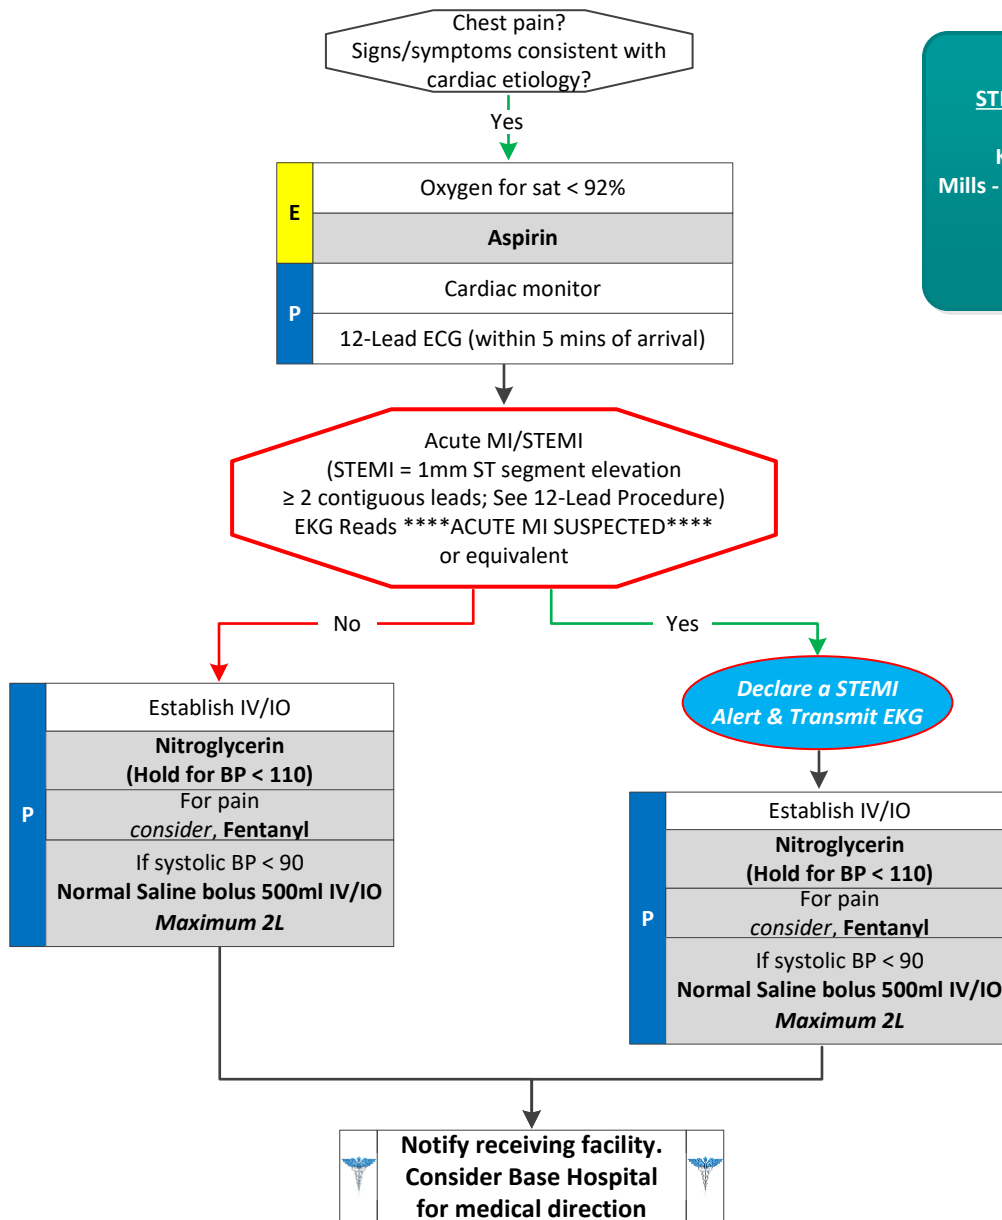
Chest pain?
Signs/symptoms consistent with cardiac etiology?

Yes

E

Oxygen for sat < 92%

Aspirin

P

Cardiac monitor

12-Lead ECG (within 5 mins of arrival)

Acute MI/STEMI
(STEMI = 1mm ST segment elevation
≥ 2 contiguous leads; See 12-Lead Procedure)
EKG Reads ****ACUTE MI SUSPECTED****
or equivalent

No

Yes

P

Establish IV/IO

Nitroglycerin
(Hold for BP < 110)

For pain
*consider*, **Fentanyl**

If systolic BP < 90
**Normal Saline bolus 500ml IV/IO**
***Maximum 2L***

*Declare a STEMI Alert & Transmit EKG*

P

Establish IV/IO

Nitroglycerin
(Hold for BP < 110)

For pain
*consider*, **Fentanyl**

If systolic BP < 90
**Normal Saline bolus 500ml IV/IO**
***Maximum 2L***

Notify receiving facility.
Consider Base Hospital
for medical direction

ST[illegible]

K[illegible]
Mills - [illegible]